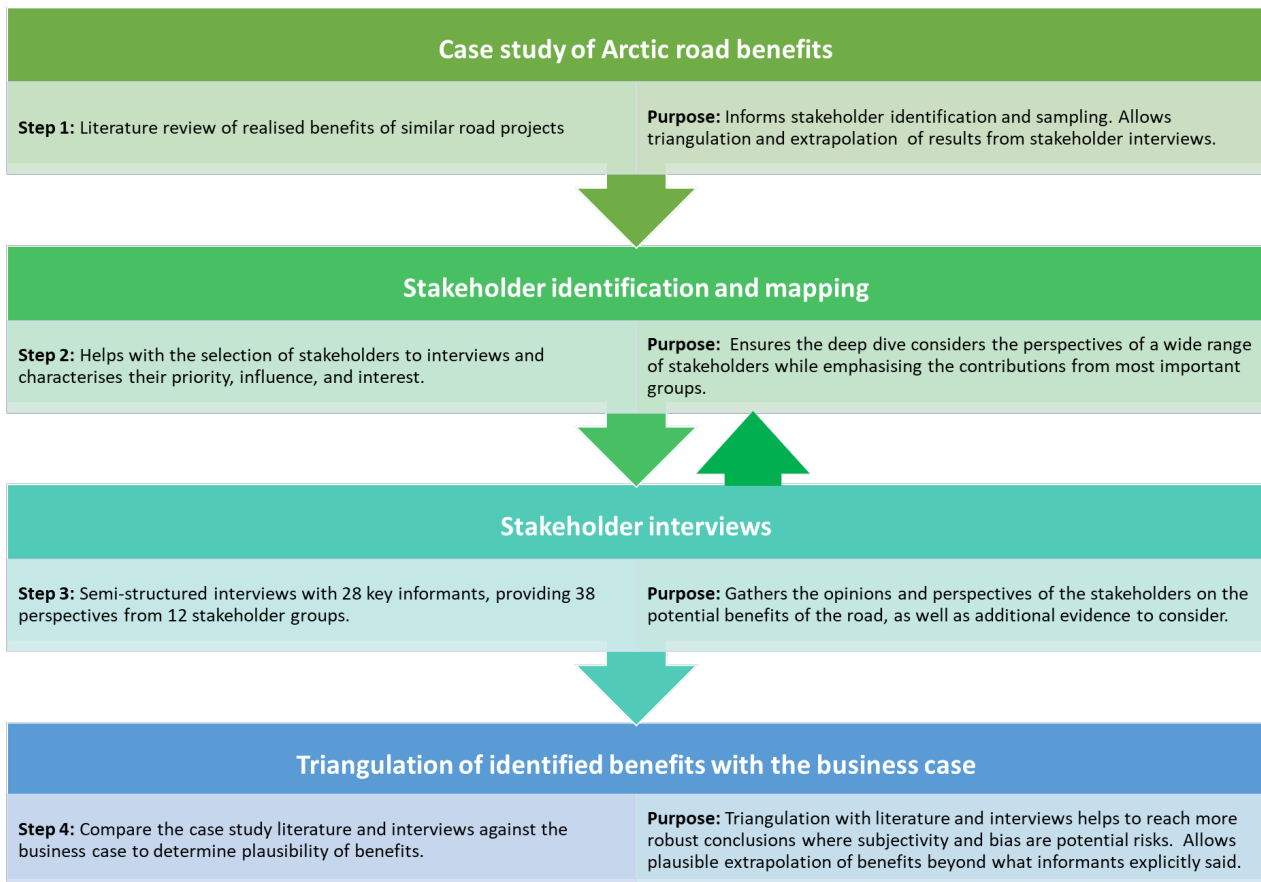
Case study of Arctic road benefits

**Step 1:** Literature review of realised benefits of similar road projects

**Purpose:** Informs stakeholder identification and sampling. Allows triangulation and extrapolation of results from stakeholder interviews.

Stakeholder identification and mapping

**Step 2:** Helps with the selection of stakeholders to interviews and characterises their priority, influence, and interest.

**Purpose:** Ensures the deep dive considers the perspectives of a wide range of stakeholders while emphasising the contributions from most important groups.

Stakeholder interviews

**Step 3:** Semi-structured interviews with 28 key informants, providing 38 perspectives from 12 stakeholder groups.

**Purpose:** Gathers the opinions and perspectives of the stakeholders on the potential benefits of the road, as well as additional evidence to consider.

Triangulation of identified benefits with the business case

**Step 4:** Compare the case study literature and interviews against the business case to determine plausibility of benefits.

**Purpose:** Triangulation with literature and interviews helps to reach more robust conclusions where subjectivity and bias are potential risks. Allows plausible extrapolation of benefits beyond what informants explicitly said.